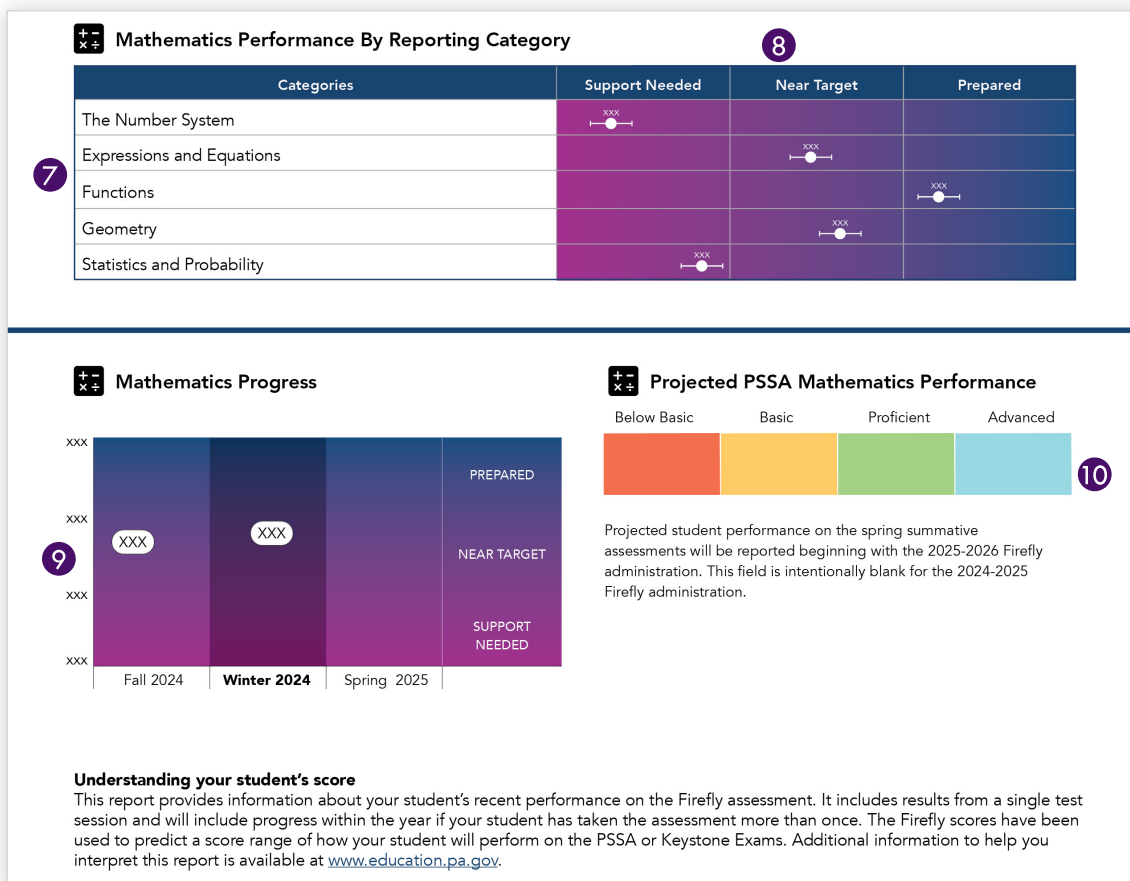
$\begin{smallmatrix}+&-\\\times&\div\end{smallmatrix}$ Mathematics Performance By Reporting Category

8

7

| Categories | Support Needed | Near Target | Prepared |
|---|---|---|---|
| The Number System | XXX | | |
| Expressions and Equations | | XXX | |
| Functions | | | XXX |
| Geometry | | XXX | |
| Statistics and Probability | XXX | | |

$\begin{smallmatrix}+&-\\\times&\div\end{smallmatrix}$ Mathematics Progress

9

XXX
XXX
XXX
XXX

XXX
XXX

PREPARED
NEAR TARGET
SUPPORT NEEDED

Fall 2024
Winter 2024
Spring 2025

$\begin{smallmatrix}+&-\\\times&\div\end{smallmatrix}$ Projected PSSA Mathematics Performance

Below Basic
Basic
Proficient
Advanced

10

Projected student performance on the spring summative assessments will be reported beginning with the 2025-2026 Firefly administration. This field is intentionally blank for the 2024-2025 Firefly administration.

Understanding your student's score
This report provides information about your student's recent performance on the Firefly assessment. It includes results from a single test session and will include progress within the year if your student has taken the assessment more than once. The Firefly scores have been used to predict a score range of how your student will perform on the PSSA or Keystone Exams. Additional information to help you interpret this report is available at www.education.pa.gov.